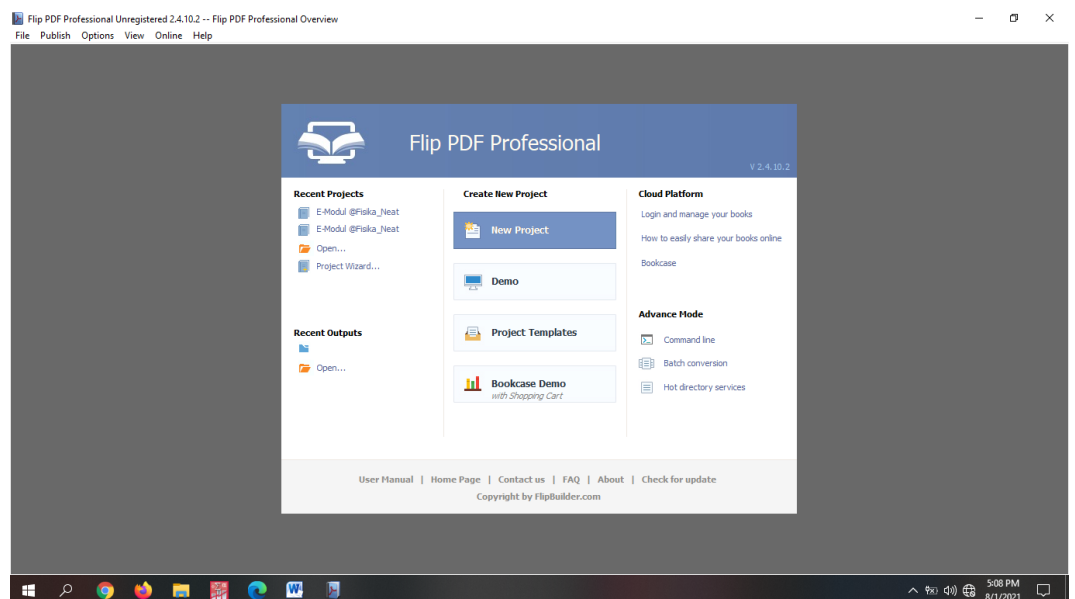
Flip PDF Professional Unregistered 2.4.10.2 -- Flip PDF Professional Overview

File Publish Options View Online Help

Flip PDF Professional

V 2.4.10.2

Recent Projects

E-Modul @Fisika_Neat

E-Modul @Fisika_Neat

Open...

Project Wizard...

Recent Outputs

Open...

Create New Project

New Project

Demo

Project Templates

Bookcase Demo
with Shopping Cart

Cloud Platform

Login and manage your books

How to easily share your books online

Bookcase

Advance Mode

Command line

Batch conversion

Hot directory services

User Manual | Home Page | Contact us | FAQ | About | Check for update

Copyright by FlipBuilder.com

5:08 PM
8/1/2021